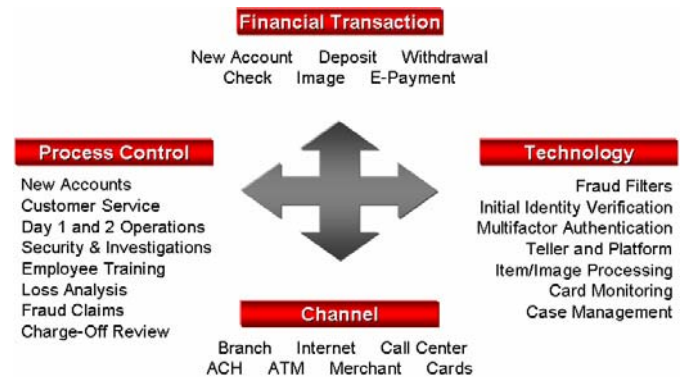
Financial Transaction

New Account Deposit Withdrawal
Check Image E-Payment

Process Control

New Accounts
Customer Service
Day 1 and 2 Operations
Security & Investigations
Employee Training
Loss Analysis
Fraud Claims
Charge-Off Review

Technology

Fraud Filters
Initial Identity Verification
Multifactor Authentication
Teller and Platform
Item/Image Processing
Card Monitoring
Case Management

Channel

Branch Internet Call Center
ACH ATM Merchant Cards